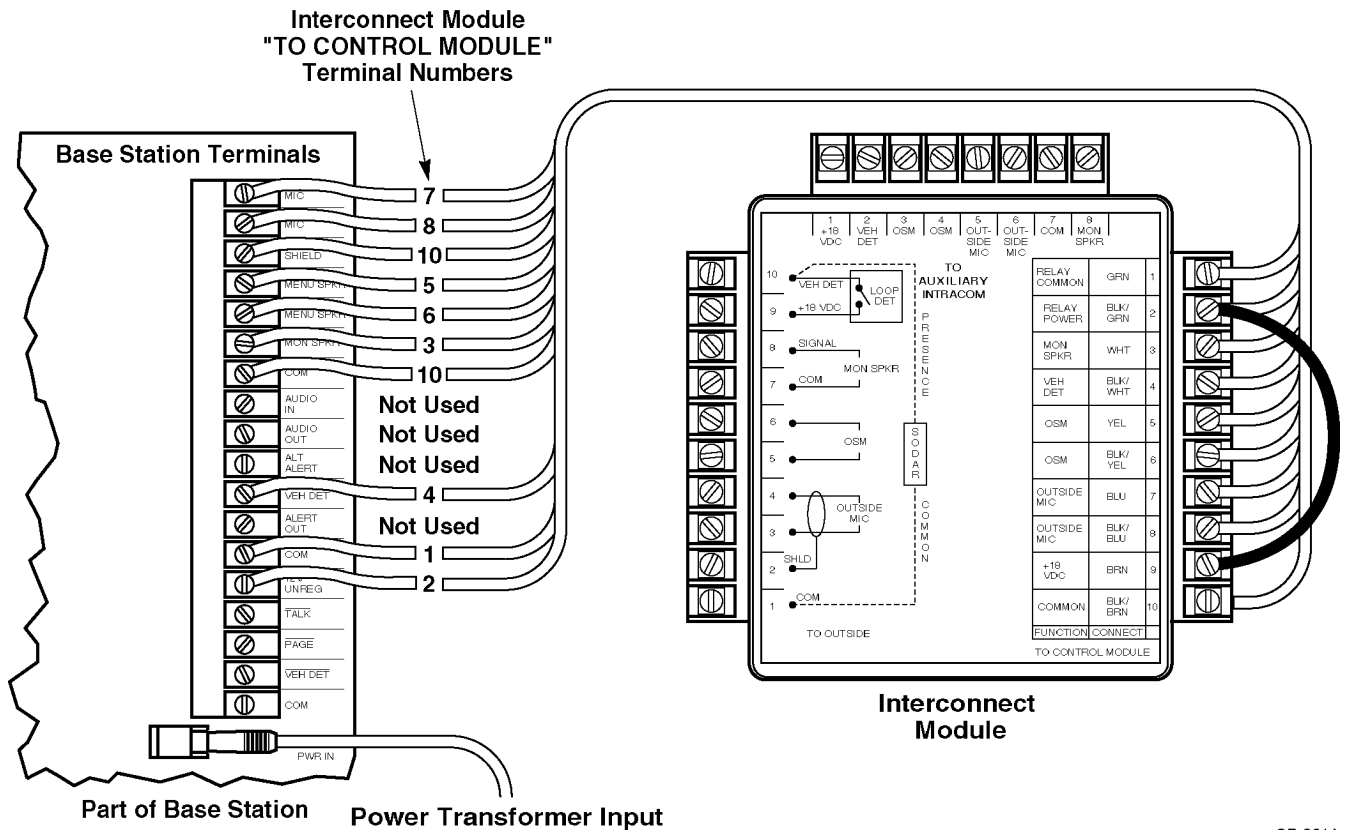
Interconnect Module
"TO CONTROL MODULE"
Terminal Numbers

Base Station Terminals

MIC
MIC
SHIELD
MENU SPKR
MENU SPKR
MON SPKR
COM
AUDIO IN
AUDIO OUT
ALT ALERT
VEH DET
ALERT OUT
COM
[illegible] UNREG
$\overline{\text{TALK}}$
$\overline{\text{PAGE}}$
$\overline{\text{VEH DET}}$
COM
PWR IN

7
8
10
5
6
3
10
Not Used
Not Used
Not Used
4
Not Used
1
2

| 1 +18 VDC | 2 VEH DET | 3 OSM | 4 OSM | 5 OUT-SIDE MIC | 6 OUT-SIDE MIC | 7 COM | 8 MON SPKR |
|---|---|---|---|---|---|---|---|

TO AUXILIARY INTRACOM

10 VEH DET
9 +18 VDC
LOOP DET
8 SIGNAL
7 COM
MON SPKR
6
5
OSM
4
3
OUTSIDE MIC
2 SHLD
1 COM
PRESENCE
SODAR
COMMON
TO OUTSIDE

| RELAY COMMON | GRN | 1 |
|---|---|---|
| RELAY POWER | BLK/GRN | 2 |
| MON SPKR | WHT | 3 |
| VEH DET | BLK/WHT | 4 |
| OSM | YEL | 5 |
| OSM | BLK/YEL | 6 |
| OUTSIDE MIC | BLU | 7 |
| OUTSIDE MIC | BLK/BLU | 8 |
| +18 VDC | BRN | 9 |
| COMMON | BLK/BRN | 10 |
| FUNCTION | CONNECT | |

TO CONTROL MODULE

Interconnect Module

Part of Base Station
Power Transformer Input